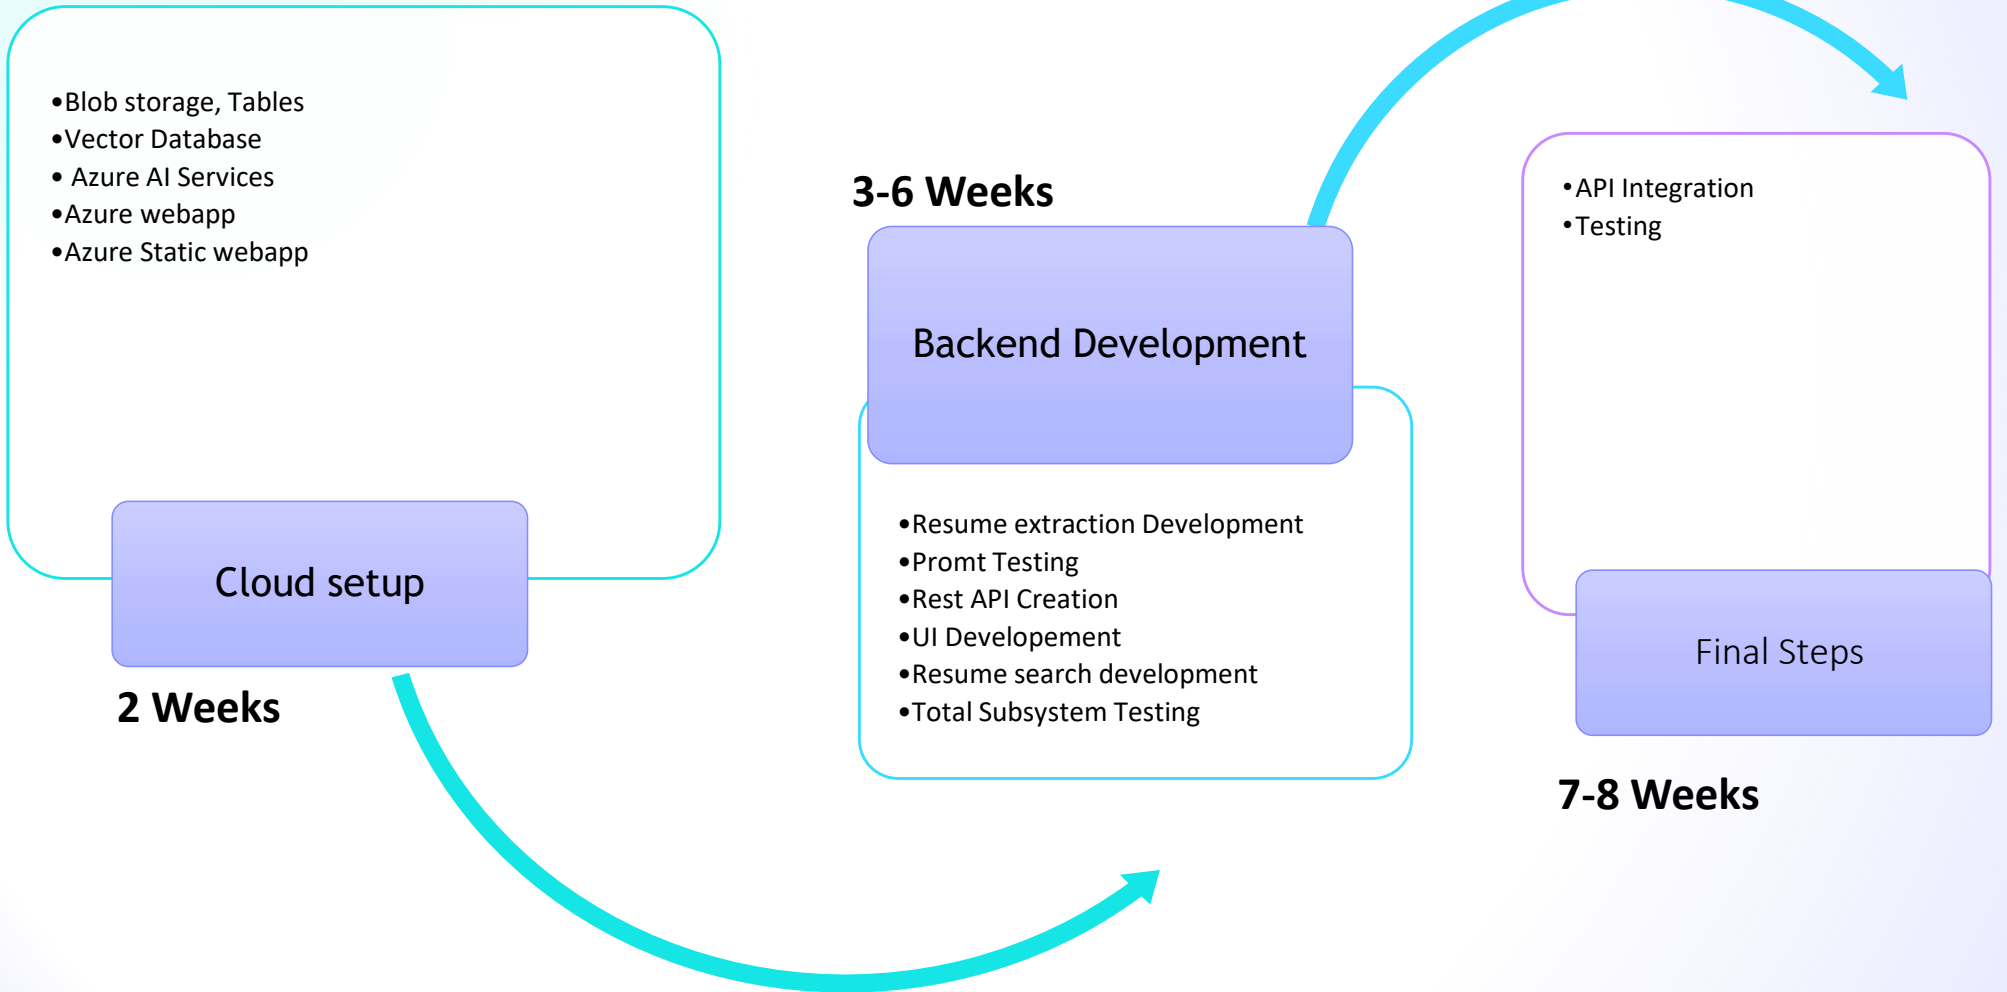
•Blob storage, Tables
•Vector Database
• Azure AI Services
•Azure webapp
•Azure Static webapp

Cloud setup

2 Weeks

3-6 Weeks

Backend Development

•Resume extraction Development
•Promt Testing
•Rest API Creation
•UI Developement
•Resume search development
•Total Subsystem Testing

•API Integration
•Testing

Final Steps

7-8 Weeks